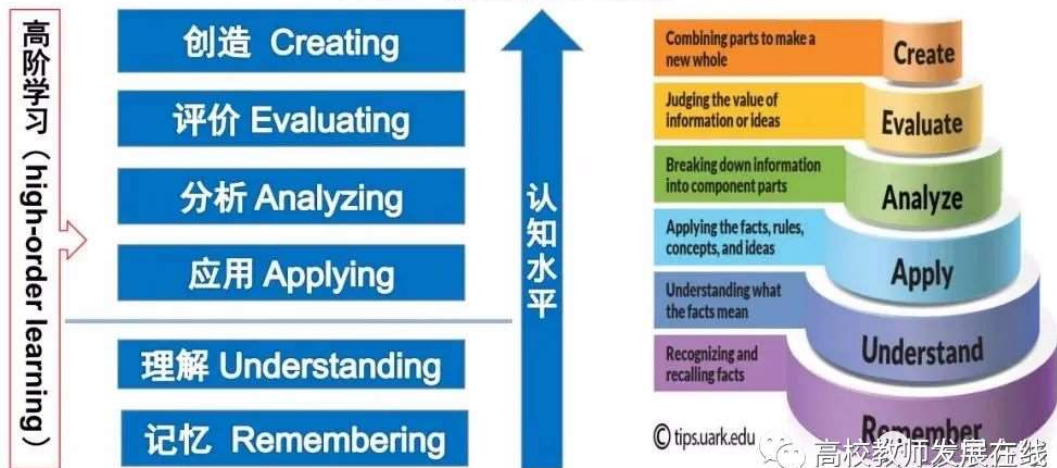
高阶学习（high-order learning）

创造 Creating

评价 Evaluating

分析 Analyzing

应用 Applying

理解 Understanding

记忆 Remembering

认知水平

Combining parts to make a new whole

Create

Judging the value of information or ideas

Evaluate

Breaking down information into component parts

Analyze

Applying the facts, rules, concepts, and ideas

Apply

Understanding what the facts mean

Understand

Recognizing and recalling facts

Remember

© tips.uark.edu

高校教师发展在线